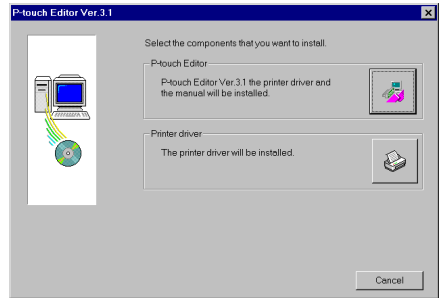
P-touch Editor Ver.3.1

Select the components that you want to install.

P-touch Editor

P-touch Editor Ver.3.1 the printer driver and the manual will be installed.

Printer driver

The printer driver will be installed.

Cancel